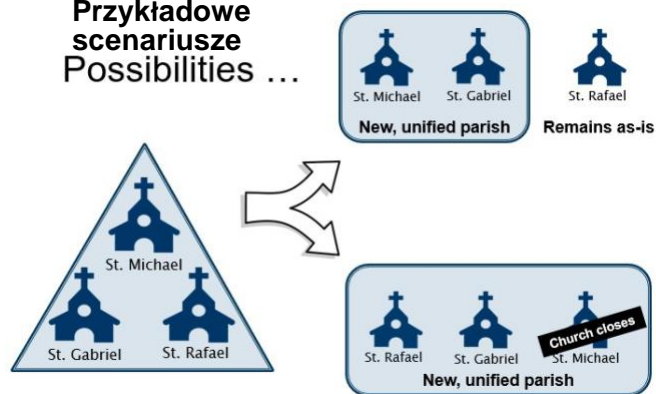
Przykładowe scenariusze
Possibilities …

St. Michael
St. Gabriel
New, unified parish

St. Rafael
Remains as-is

St. Michael
St. Gabriel
St. Rafael

St. Rafael
St. Gabriel
Church closes
St. Michael
New, unified parish